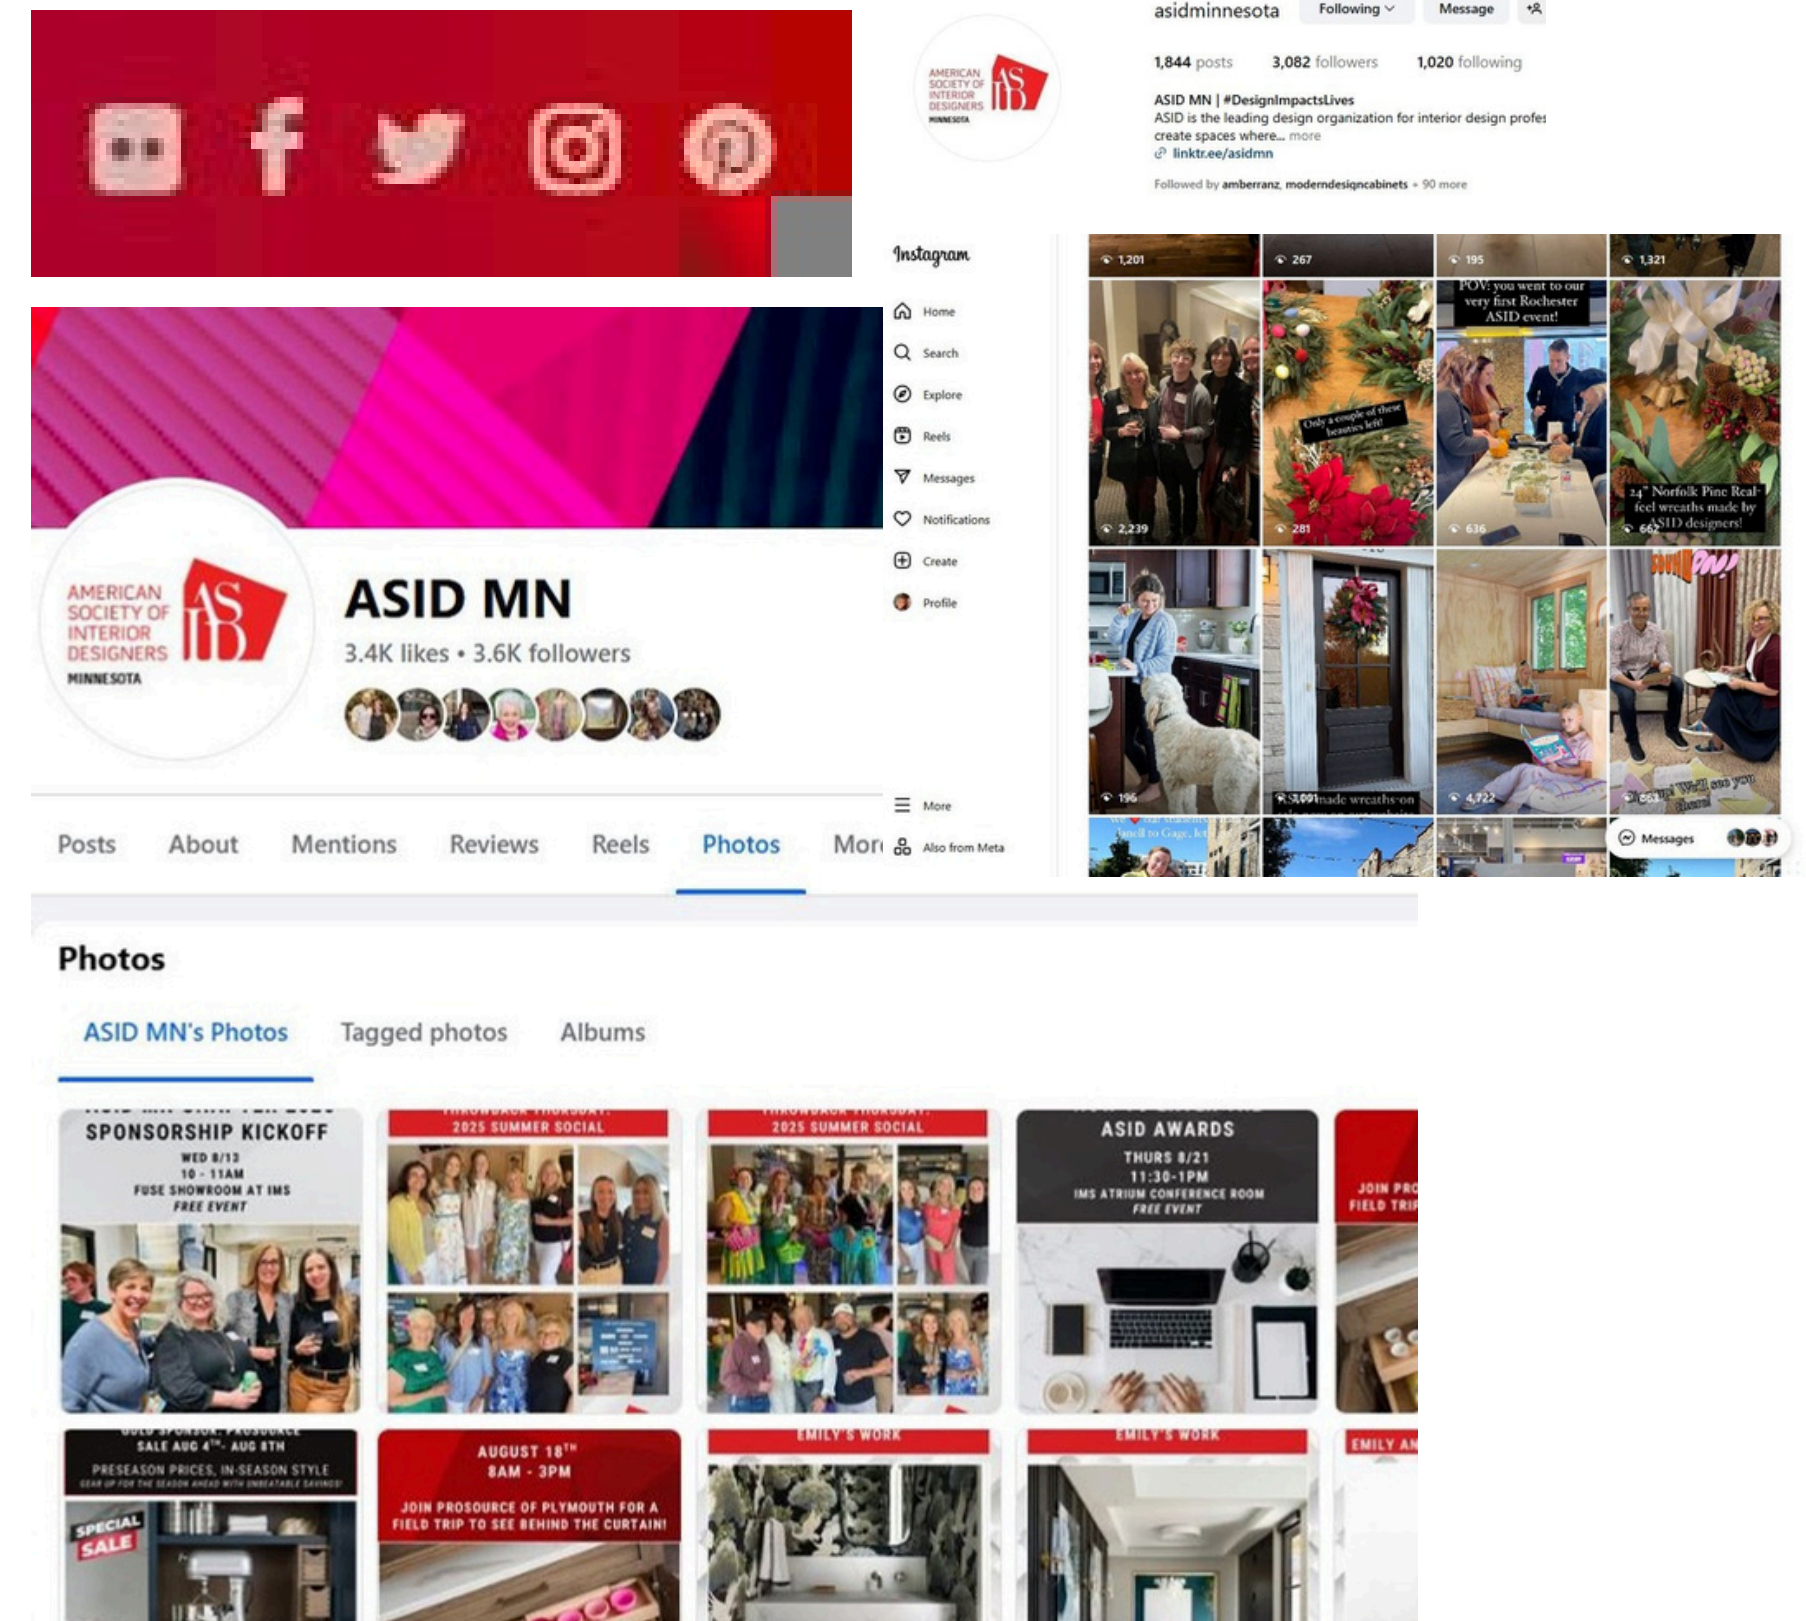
asidminnesota Following Message

1,844 posts 3,082 followers 1,020 following

ASID MN | #DesignImpactsLives
ASID is the leading design organization for interior design profe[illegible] create spaces where... more
linktr.ee/asidmn

Followed by amberranz, moderndesigncabinets + 90 more

AMERICAN SOCIETY OF INTERIOR DESIGNERS MINNESOTA ASID

Instagram

Home
Search
Explore
Reels
Messages
Notifications
Create
Profile
More
Also from Meta

1,201 267 195 1,321

POV: you went to our very first Rochester ASID event!

Only a couple of these beauties left!

24" Norfolk Pine Real-feel wreaths made by ASID designers!

2,239 281 636 662

196 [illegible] made wreaths on 4,722 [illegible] We'll see you there!

Messages

AMERICAN SOCIETY OF INTERIOR DESIGNERS MINNESOTA ASID

ASID MN
3.4K likes • 3.6K followers

Posts About Mentions Reviews Reels Photos Mor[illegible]

Photos

ASID MN's Photos Tagged photos Albums

SPONSORSHIP KICKOFF
WED 8/13
10 - 11AM
FUSE SHOWROOM AT IMS
FREE EVENT

2025 SUMMER SOCIAL

2025 SUMMER SOCIAL

ASID AWARDS
THURS 8/21
11:30-1PM
IMS ATRIUM CONFERENCE ROOM
FREE EVENT

JOIN PRO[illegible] FIELD TRI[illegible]

SALE AUG 4TH - AUG 8TH
PRESEASON PRICES, IN-SEASON STYLE
SPECIAL SALE

AUGUST 18TH
8AM - 3PM
JOIN PROSOURCE OF PLYMOUTH FOR A FIELD TRIP TO SEE BEHIND THE CURTAIN!

EMILY'S WORK

EMILY'S WORK

EMILY AN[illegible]